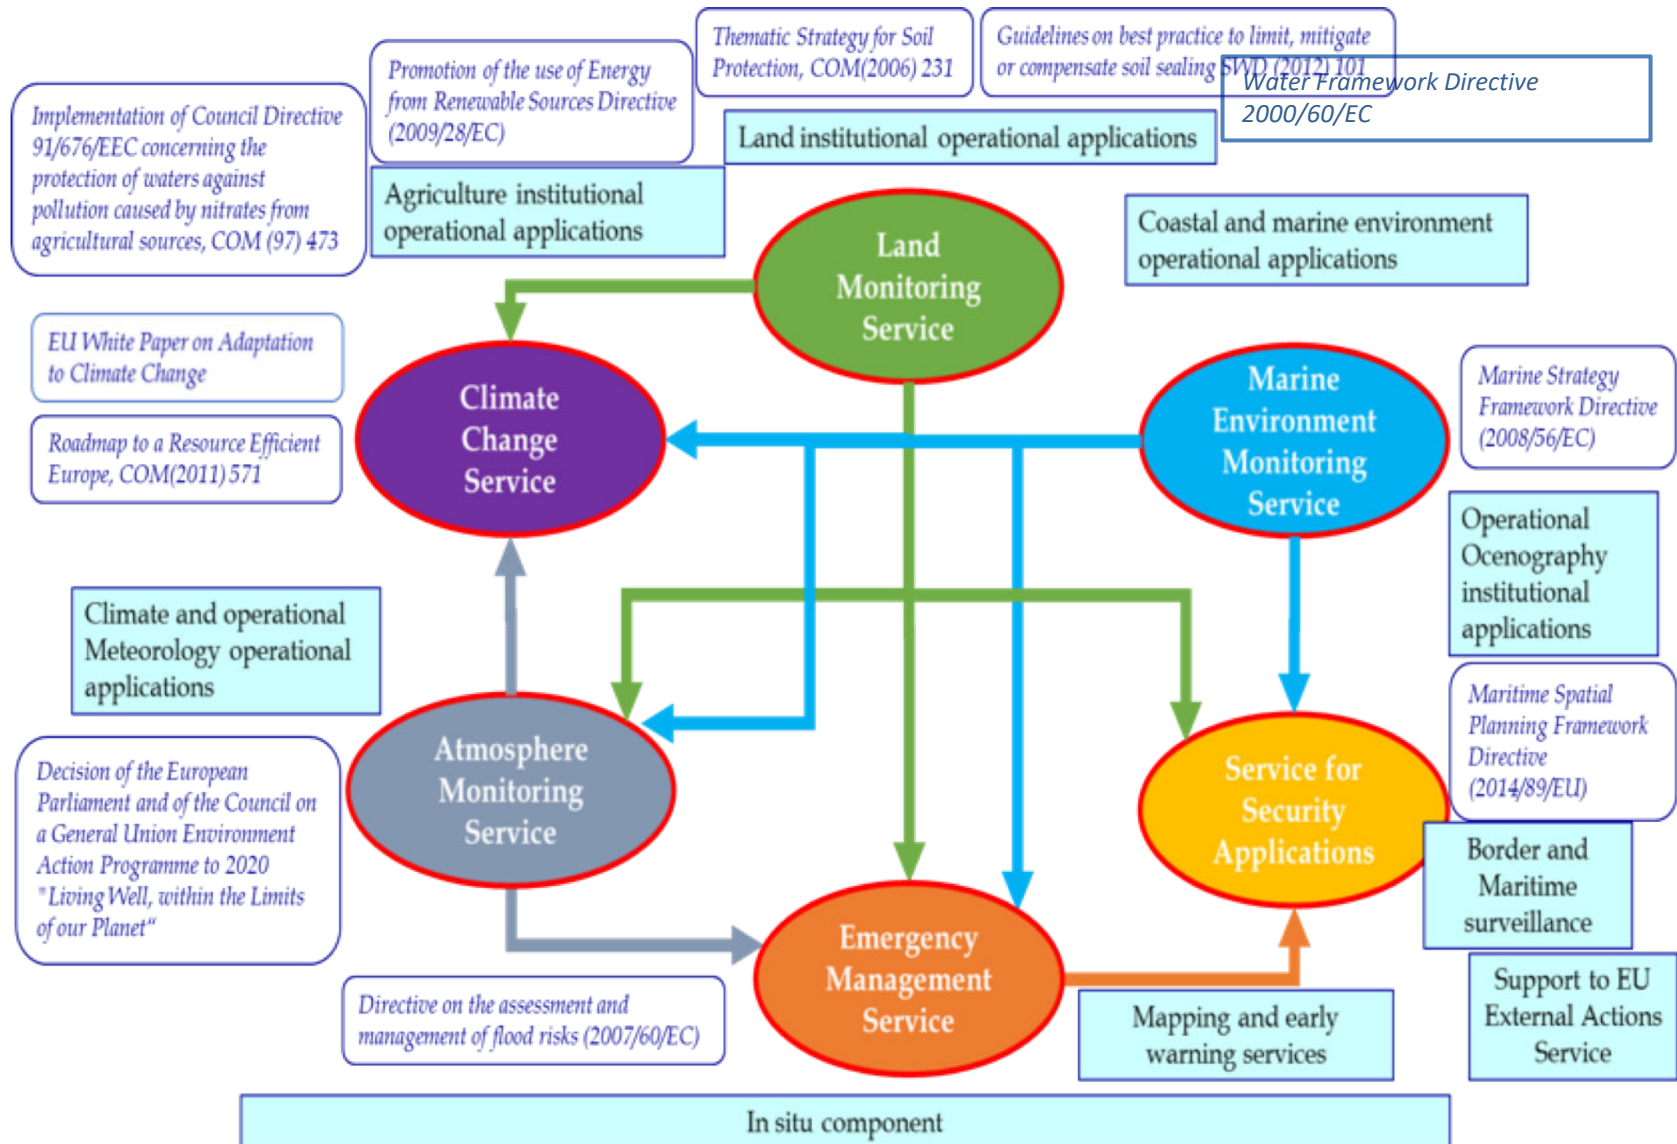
Implementation of Council Directive 91/676/EEC concerning the protection of waters against pollution caused by nitrates from agricultural sources, COM (97) 473

Promotion of the use of Energy from Renewable Sources Directive (2009/28/EC)

Thematic Strategy for Soil Protection, COM(2006) 231

Guidelines on best practice to limit, mitigate or compensate soil sealing SWD (2012) 101

Water Framework Directive 2000/60/EC

Land institutional operational applications

Agriculture institutional operational applications

Land Monitoring Service

Coastal and marine environment operational applications

EU White Paper on Adaptation to Climate Change

Roadmap to a Resource Efficient Europe, COM(2011) 571

Climate Change Service

Marine Environment Monitoring Service

Marine Strategy Framework Directive (2008/56/EC)

Operational Ocenography institutional applications

Climate and operational Meteorology operational applications

Maritime Spatial Planning Framework Directive (2014/89/EU)

Atmosphere Monitoring Service

Service for Security Applications

Decision of the European Parliament and of the Council on a General Union Environment Action Programme to 2020 "Living Well, within the Limits of our Planet"

Border and Maritime surveillance

Emergency Management Service

Directive on the assessment and management of flood risks (2007/60/EC)

Mapping and early warning services

Support to EU External Actions Service

In situ component